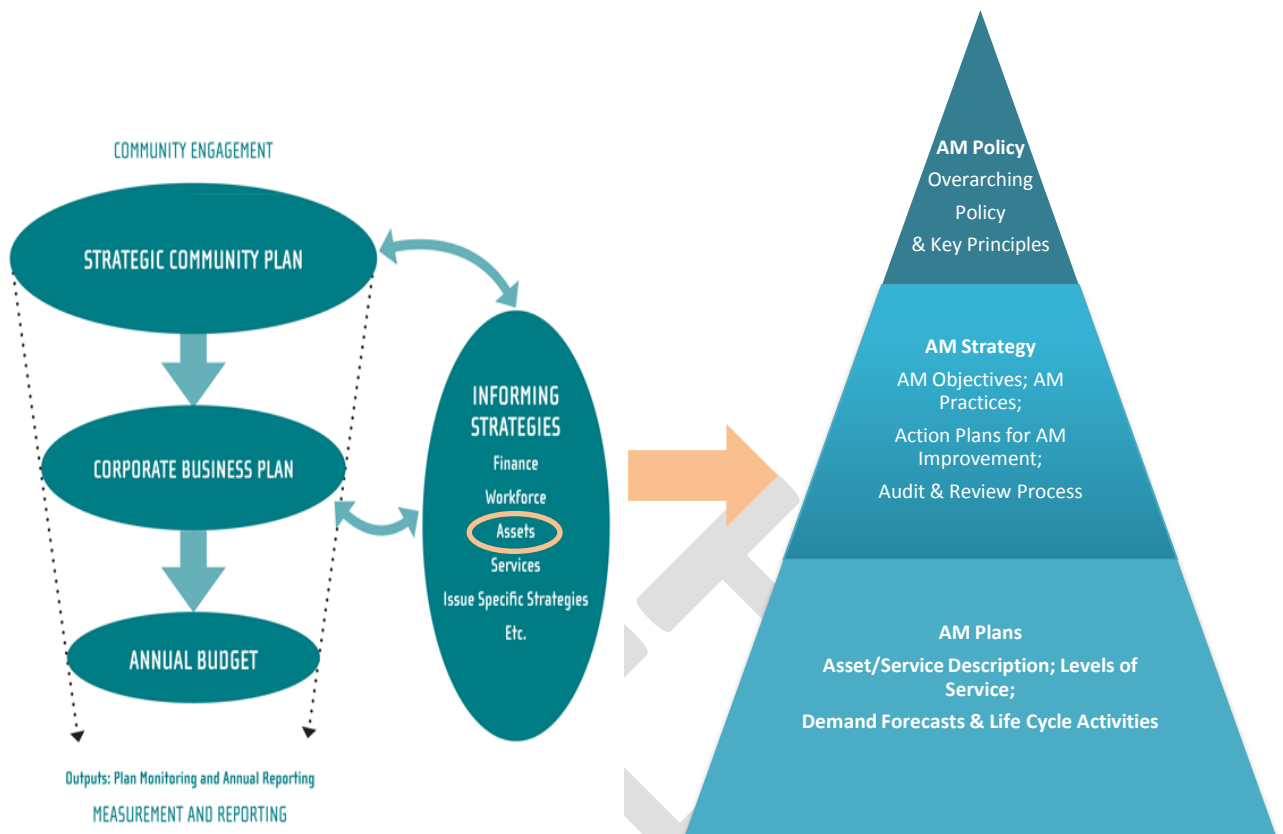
COMMUNITY ENGAGEMENT

STRATEGIC COMMUNITY PLAN

CORPORATE BUSINESS PLAN

ANNUAL BUDGET

Outputs: Plan Monitoring and Annual Reporting

MEASUREMENT AND REPORTING

INFORMING STRATEGIES

Finance

Workforce

Assets

Services

Issue Specific Strategies

Etc.

AM Policy

Overarching Policy & Key Principles

AM Strategy

AM Objectives; AM Practices;

Action Plans for AM Improvement;

Audit & Review Process

AM Plans

Asset/Service Description; Levels of Service;

Demand Forecasts & Life Cycle Activities